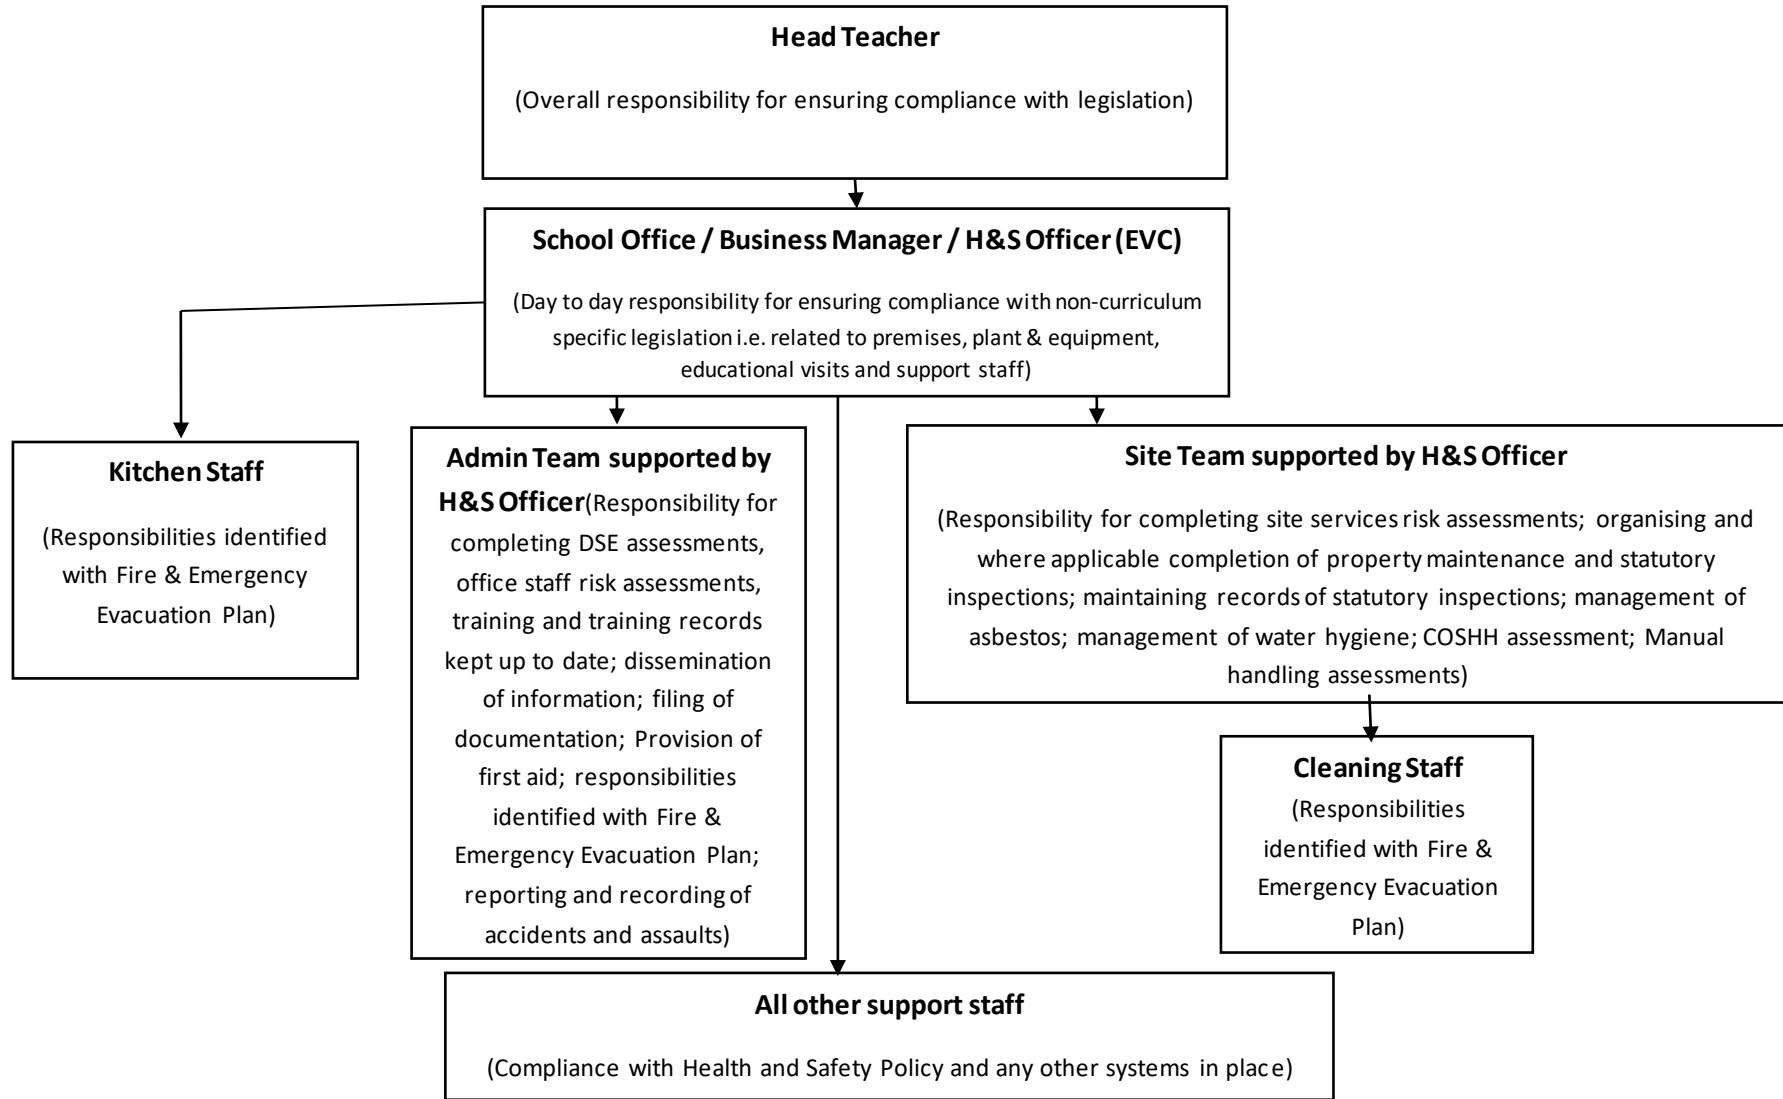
Head Teacher

(Overall responsibility for ensuring compliance with legislation)

School Office / Business Manager / H&S Officer (EVC)

(Day to day responsibility for ensuring compliance with non-curriculum specific legislation i.e. related to premises, plant & equipment, educational visits and support staff)

Kitchen Staff

(Responsibilities identified with Fire & Emergency Evacuation Plan)

Admin Team supported by H&S Officer(Responsibility for completing DSE assessments, office staff risk assessments, training and training records kept up to date; dissemination of information; filing of documentation; Provision of first aid; responsibilities identified with Fire & Emergency Evacuation Plan; reporting and recording of accidents and assaults)

Site Team supported by H&S Officer

(Responsibility for completing site services risk assessments; organising and where applicable completion of property maintenance and statutory inspections; maintaining records of statutory inspections; management of asbestos; management of water hygiene; COSHH assessment; Manual handling assessments)

Cleaning Staff

(Responsibilities identified with Fire & Emergency Evacuation Plan)

All other support staff

(Compliance with Health and Safety Policy and any other systems in place)